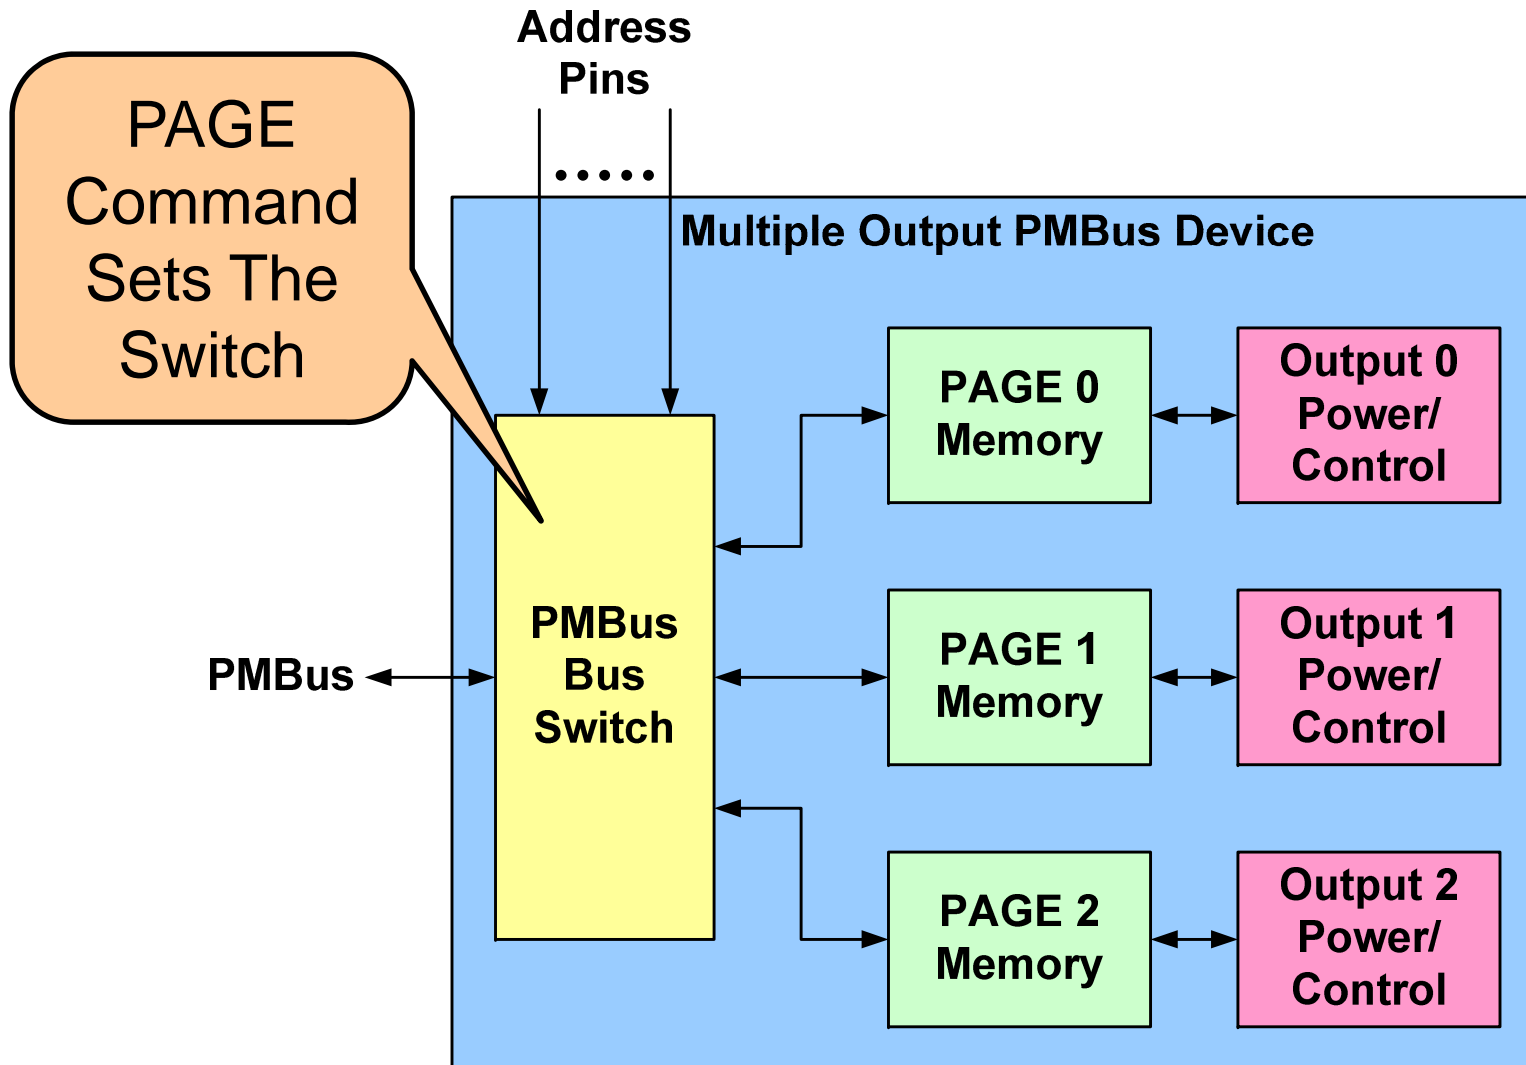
PAGE Command Sets The Switch

Address Pins

.....

Multiple Output PMBus Device

PMBus

PMBus Bus Switch

PAGE 0 Memory

Output 0 Power/ Control

PAGE 1 Memory

Output 1 Power/ Control

PAGE 2 Memory

Output 2 Power/ Control